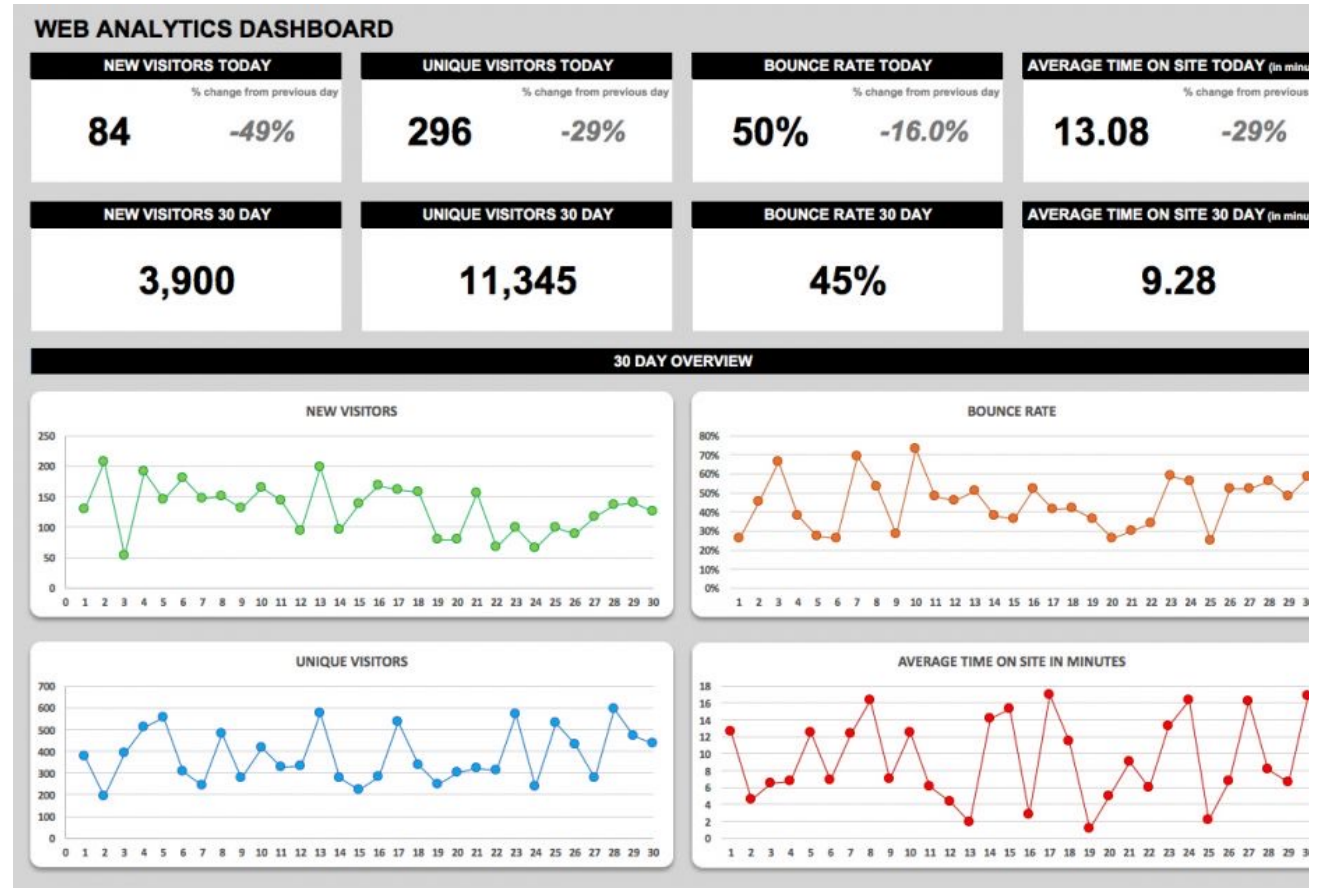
WEB ANALYTICS DASHBOARD

NEW VISITORS TODAY
% change from previous day
84
-49%

UNIQUE VISITORS TODAY
% change from previous day
296
-29%

BOUNCE RATE TODAY
% change from previous day
50%
-16.0%

AVERAGE TIME ON SITE TODAY (in minu
% change from previous
13.08
-29%

NEW VISITORS 30 DAY
3,900

UNIQUE VISITORS 30 DAY
11,345

BOUNCE RATE 30 DAY
45%

AVERAGE TIME ON SITE 30 DAY (in minu
9.28

30 DAY OVERVIEW

NEW VISITORS
250
200
150
100
50
0
0 1 2 3 4 5 6 7 8 9 10 11 12 13 14 15 16 17 18 19 20 21 22 23 24 25 26 27 28 29 30

BOUNCE RATE
80%
70%
60%
50%
40%
30%
20%
10%
0%
1 2 3 4 5 6 7 8 9 10 11 12 13 14 15 16 17 18 19 20 21 22 23 24 25 26 27 28 29 30

UNIQUE VISITORS
700
600
500
400
300
200
100
0
0 1 2 3 4 5 6 7 8 9 10 11 12 13 14 15 16 17 18 19 20 21 22 23 24 25 26 27 28 29 30

AVERAGE TIME ON SITE IN MINUTES
18
16
14
12
10
8
6
4
2
0
1 2 3 4 5 6 7 8 9 10 11 12 13 14 15 16 17 18 19 20 21 22 23 24 25 26 27 28 29 30